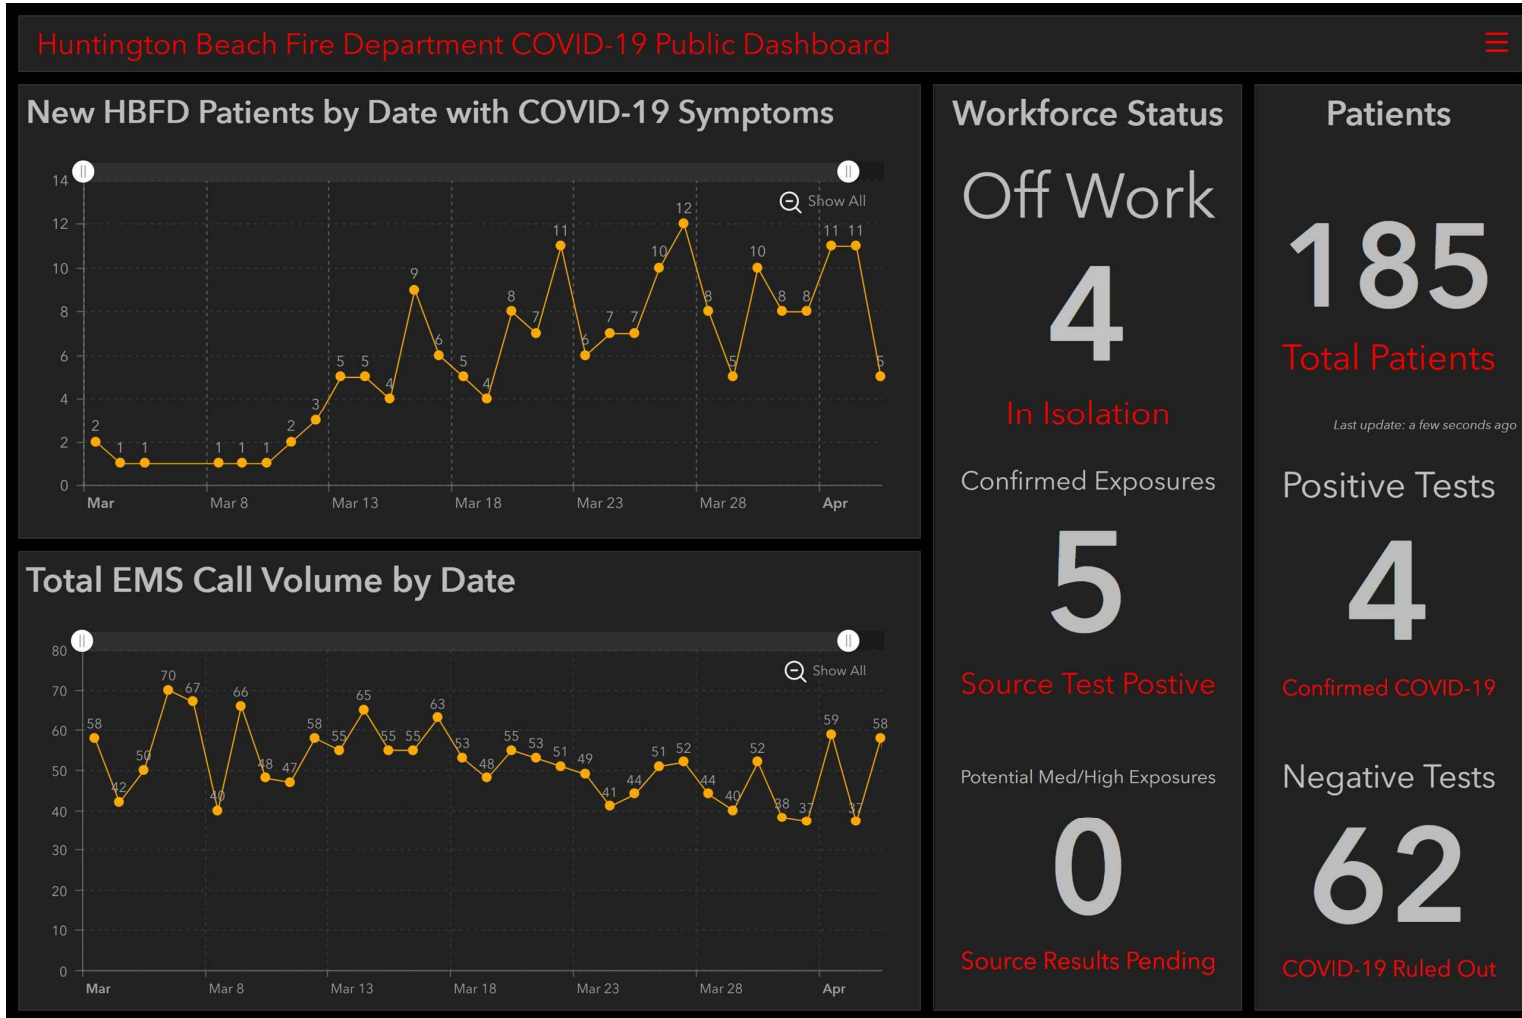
Huntington Beach Fire Department COVID-19 Public Dashboard

New HBFD Patients by Date with COVID-19 Symptoms

Show All

14
12
10
8
6
4
2
0

2 1 1 1 1 1 2 3 5 5 4 9 6 5 4 8 7 11 6 7 7 10 12 8 5 10 8 8 11 11 5

Mar
Mar 8
Mar 13
Mar 18
Mar 23
Mar 28
Apr

Total EMS Call Volume by Date

Show All

80
70
60
50
40
30
20
10
0

58 42 50 70 67 40 66 48 47 58 55 65 55 55 63 53 48 55 53 51 49 41 44 51 52 44 40 52 38 37 59 37 58

Mar
Mar 8
Mar 13
Mar 18
Mar 23
Mar 28
Apr

Workforce Status

Off Work

4

In Isolation

Confirmed Exposures

5

Source Test Postive

Potential Med/High Exposures

0

Source Results Pending

Patients

185

Total Patients

Last update: a few seconds ago

Positive Tests

4

Confirmed COVID-19

Negative Tests

62

COVID-19 Ruled Out